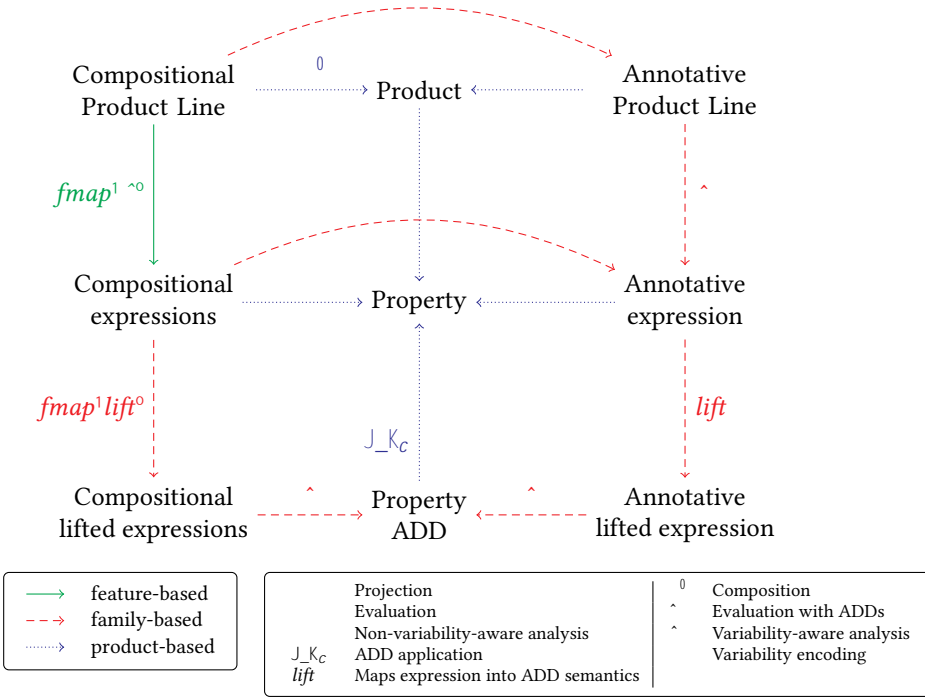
Compositional Product Line

0

Product

Annotative Product Line

$fmap^1$ ˆ$^0$

ˆ

Compositional expressions

Property

Annotative expression

$fmap^1 lift^0$

lift

J_K$_C$

Compositional lifted expressions

ˆ

Property ADD

ˆ

Annotative lifted expression

feature-based
family-based
product-based

Projection
Evaluation
Non-variability-aware analysis
J_K$_C$ ADD application
lift Maps expression into ADD semantics

0 Composition
ˆ Evaluation with ADDs
ˆ Variability-aware analysis
Variability encoding